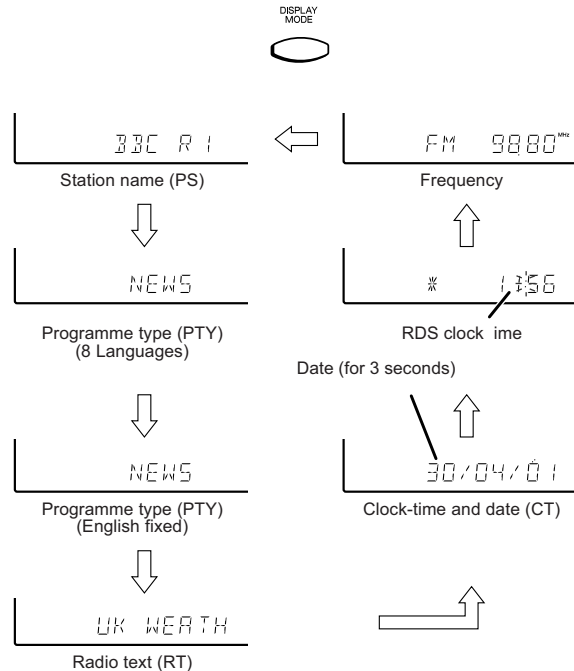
DISPLAY MODE

BBC R 1

Station name (PS)

FM 9880 MHz

Frequency

NEWS

Programme type (PTY) (8 Languages)

1:56

RDS clock ime

Date (for 3 seconds)

NEWS

Programme type (PTY) (English fixed)

30/04/01

Clock-time and date (CT)

UK WEATH

Radio text (RT)